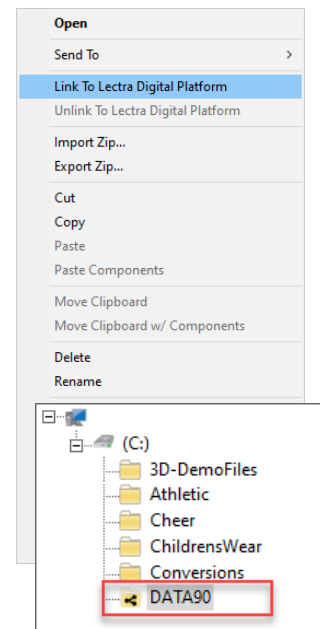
Open
Send To >
Link To Lectra Digital Platform
Unlink To Lectra Digital Platform
Import Zip...
Export Zip...
Cut
Copy
Paste
Paste Components
Move Clipboard
Move Clipboard w/ Components
Delete
Rename

(C:)
3D-DemoFiles
Athletic
Cheer
ChildrensWear
Conversions
DATA90